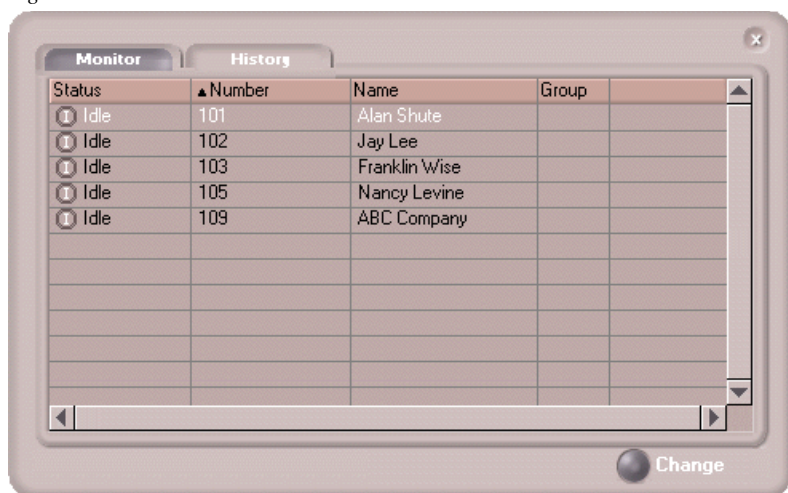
Monitor History

| Status | ▲Number | Name | Group |
|---|---|---|---|
| Idle | 101 | Alan Shute | |
| Idle | 102 | Jay Lee | |
| Idle | 103 | Franklin Wise | |
| Idle | 105 | Nancy Levine | |
| Idle | 109 | ABC Company | |

Change